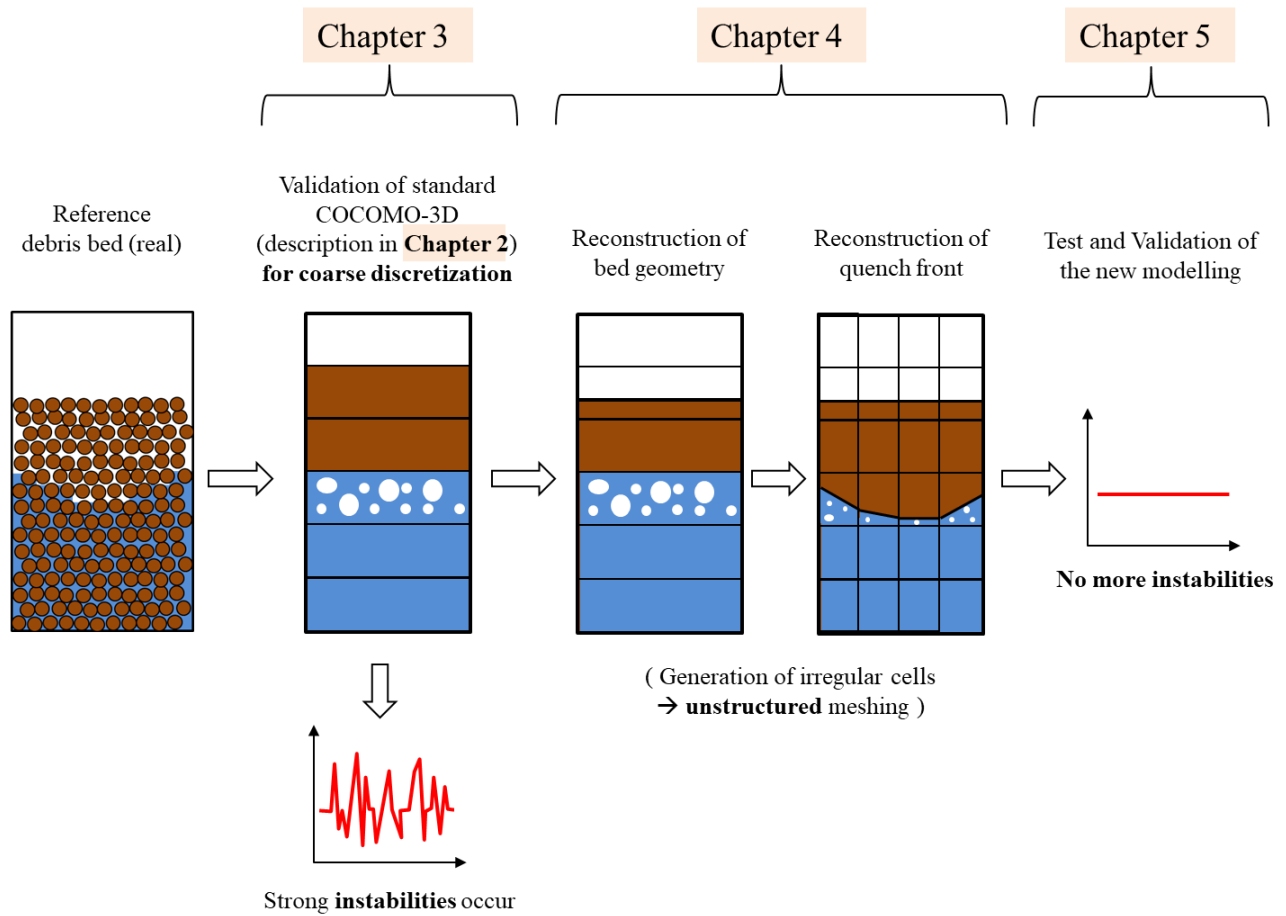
Chapter 3

Chapter 4

Chapter 5

Reference debris bed (real)

Validation of standard COCOMO-3D (description in **Chapter 2**) **for coarse discretization**

Reconstruction of bed geometry

Reconstruction of quench front

Test and Validation of the new modelling

**No more instabilities**

( Generation of irregular cells → **unstructured** meshing )

Strong **instabilities** occur